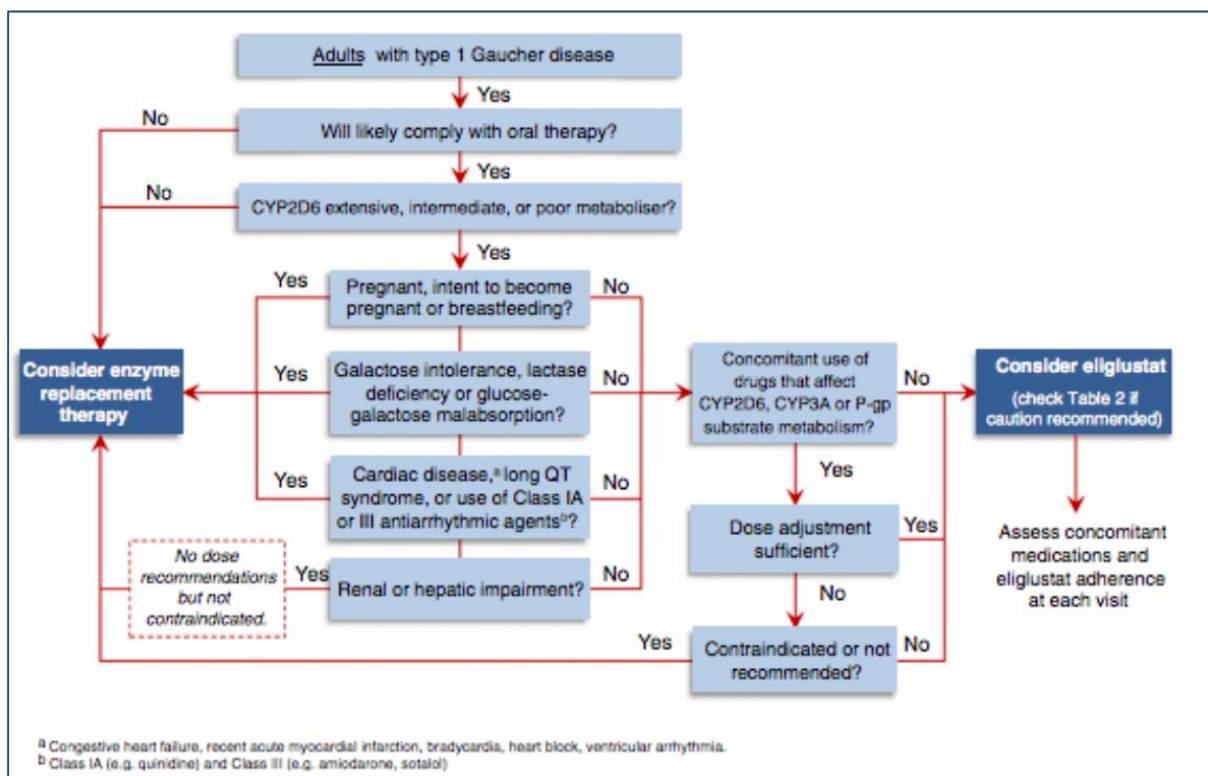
Adults with type 1 Gaucher disease

Yes

No

Will likely comply with oral therapy?

Yes

No

CYP2D6 extensive, intermediate, or poor metaboliser?

Yes

Yes

Pregnant, intent to become pregnant or breastfeeding?

No

Consider enzyme replacement therapy

Yes

Galactose intolerance, lactase deficiency or glucose-galactose malabsorption?

No

Concomitant use of drugs that affect CYP2D6, CYP3A or P-gp substrate metabolism?

No

Consider eliglustat (check Table 2 if caution recommended)

Yes

Cardiac disease,$^{a}$ long QT syndrome, or use of Class IA or III antiarrhythmic agents$^{b}$?

No

Yes

Dose adjustment sufficient?

Yes

Assess concomitant medications and eliglustat adherence at each visit

No dose recommendations but not contraindicated.

Yes

Renal or hepatic impairment?

No

No

Yes

Contraindicated or not recommended?

No

$^{a}$ Congestive heart failure, recent acute myocardial infarction, bradycardia, heart block, ventricular arrhythmia.
$^{b}$ Class IA (e.g. quinidine) and Class III (e.g. amiodarone, sotalol)